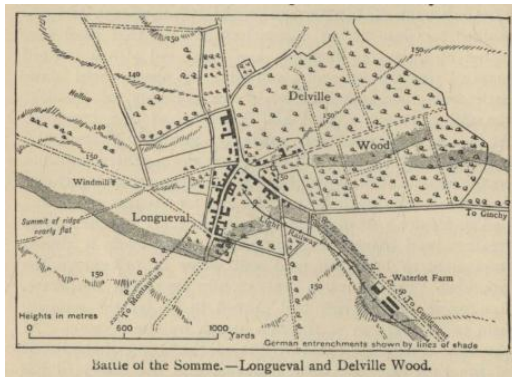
150
140
Hollow
150
150
Delville
150
Wood
Windmill
150
Summit of ridge nearly flat
Longueval
To Ginchy
150
Waterlot Farm
To Montauban
150
To Guillemont
Heights in metres
0
600
1000
Yards
German entrenchments shown by lines of shade

Battle of the Somme.—Longueval and Delville Wood.